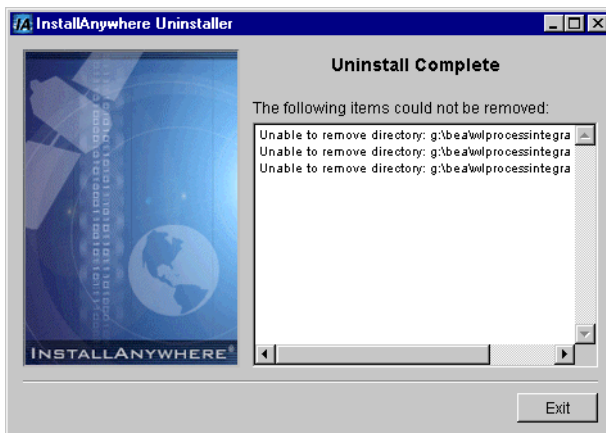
InstallAnywhere Uninstaller

Uninstall Complete

The following items could not be removed:

Unable to remove directory: g:\bea\wlprocessintegra
Unable to remove directory: g:\bea\wlprocessintegra
Unable to remove directory: g:\bea\wlprocessintegra

INSTALLANYWHERE®

Exit